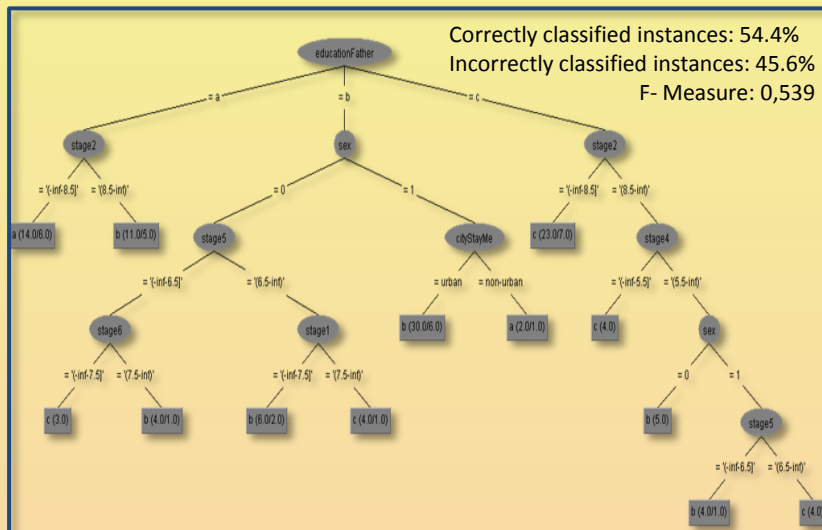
Correctly classified instances: 54.4%
Incorrectly classified instances: 45.6%
F- Measure: 0,539

educationFather

= a
= b
= c

stage2
sex
stage2

= '(-inf-8.5]'
= '(8.5-inf)'
= 0
= 1
= '(-inf-8.5]'
= '(8.5-inf)'

a (14.0/6.0)
b (11.0/5.0)
stage5
cityStayMe
c (23.0/7.0)
stage4

= '(-inf-6.5]'
= '(6.5-inf)'
= urban
= non-urban
= '(-inf-5.5]'
= '(5.5-inf)'

stage6
stage1
b (30.0/6.0)
a (2.0/1.0)
c (4.0)
sex

= '(-inf-7.5]'
= '(7.5-inf)'
= '(-inf-7.5]'
= '(7.5-inf)'
= 0
= 1

c (3.0)
b (4.0/1.0)
b (6.0/2.0)
c (4.0/1.0)
b (5.0)
stage5

= '(-inf-6.5]'
= '(6.5-inf)'

b (4.0/1.0)
c (4.0